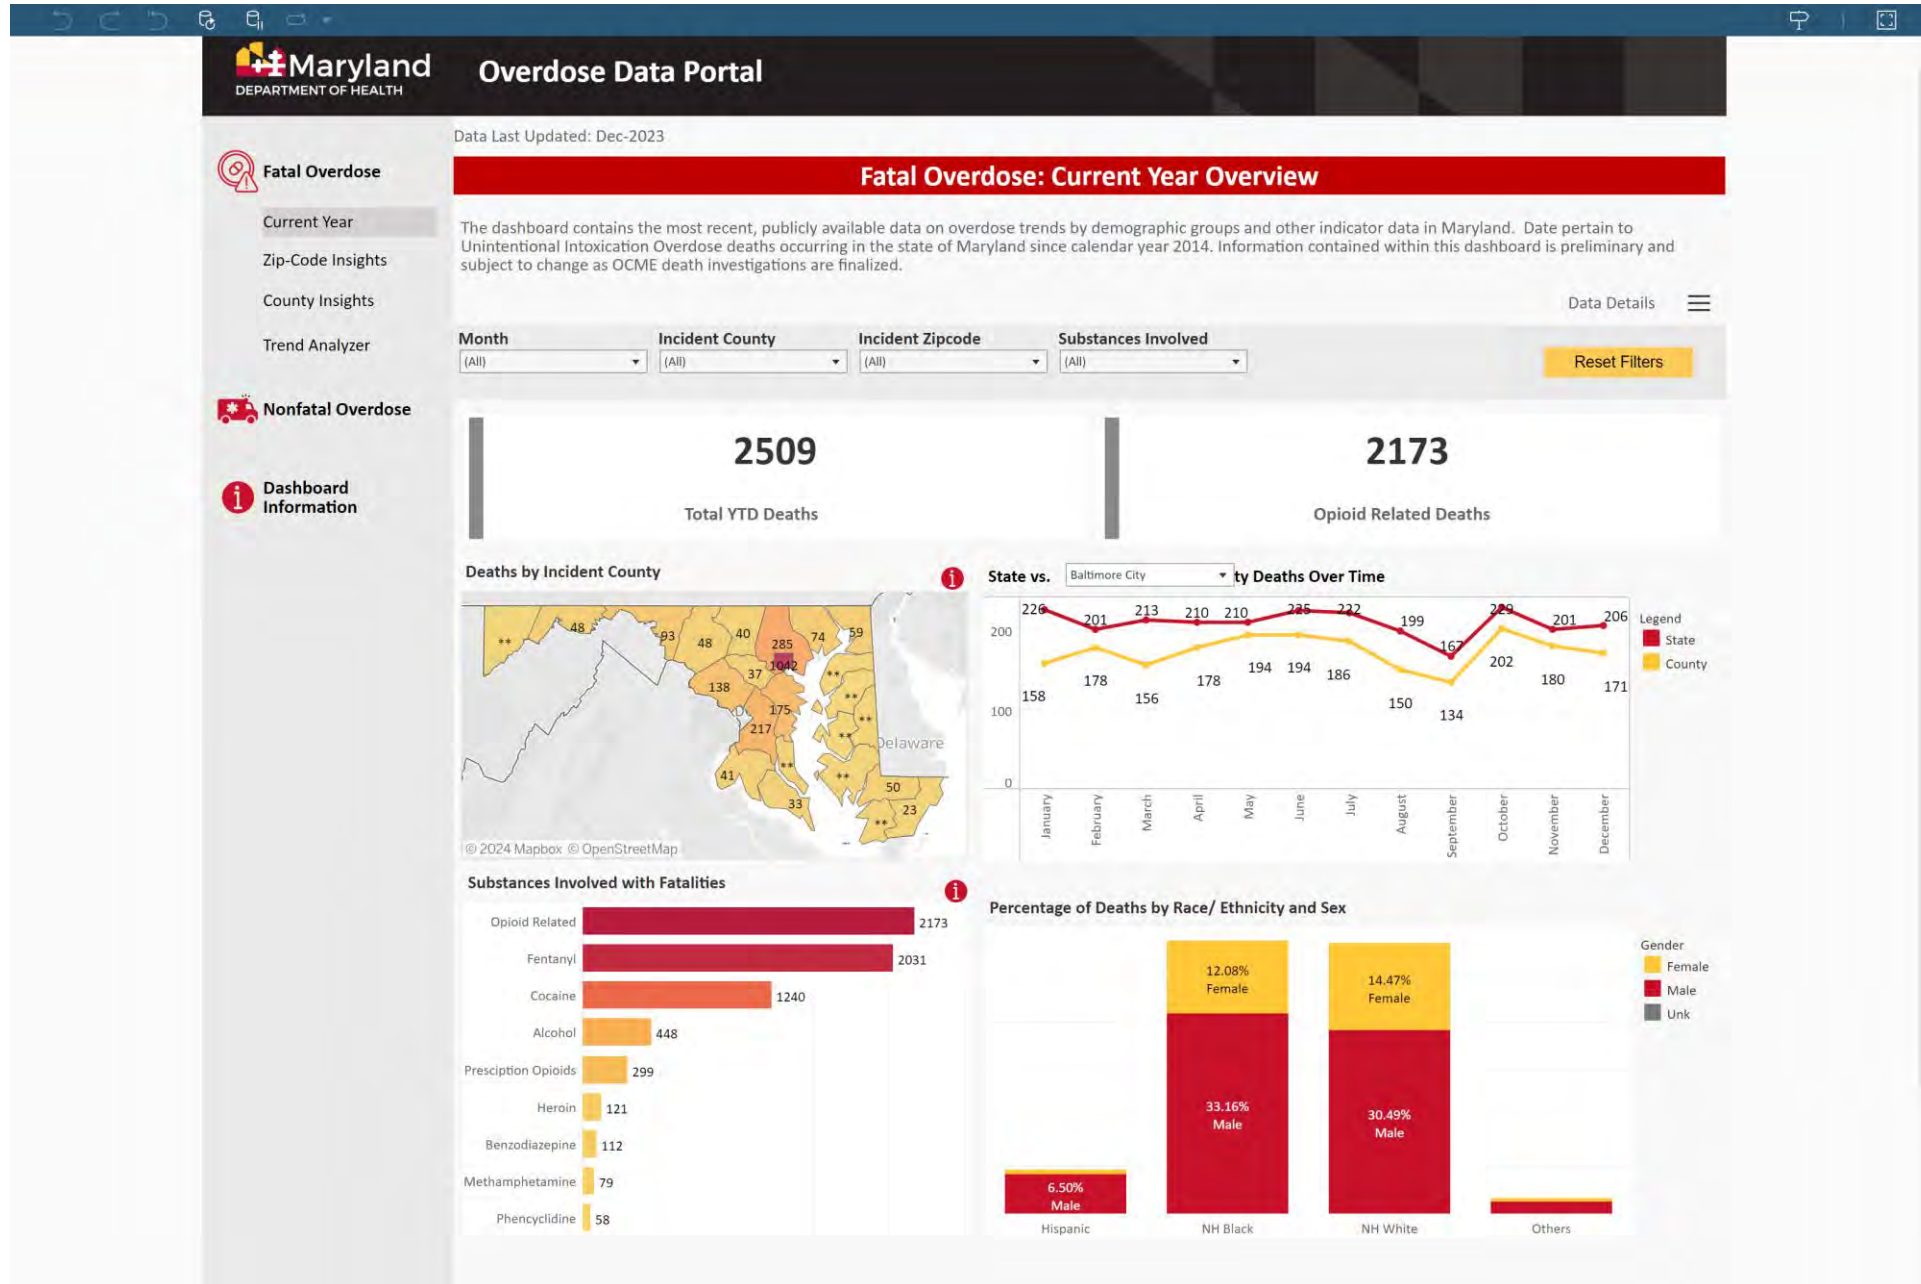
Maryland
DEPARTMENT OF HEALTH

Overdose Data Portal

Fatal Overdose

Current Year

Zip-Code Insights

County Insights

Trend Analyzer

Nonfatal Overdose

Dashboard Information

Data Last Updated: Dec-2023

Fatal Overdose: Current Year Overview

The dashboard contains the most recent, publicly available data on overdose trends by demographic groups and other indicator data in Maryland. Date pertain to Unintentional Intoxication Overdose deaths occurring in the state of Maryland since calendar year 2014. Information contained within this dashboard is preliminary and subject to change as OCME death investigations are finalized.

Data Details

Month (All) | Incident County (All) | Incident Zipcode (All) | Substances Involved (All)

Reset Filters

2509
Total YTD Deaths

2173
Opioid Related Deaths

Deaths by Incident County

** 48 93 48 40 285 74 59 1042 37 ** 138 ** 175 ** 217 ** Delaware 41 ** ** 33 50 23 **

© 2024 Mapbox © OpenStreetMap

State vs. Baltimore City ty Deaths Over Time

200
100
0

226 201 213 210 210 235 232 199 167 229 201 206
158 178 156 178 194 194 186 150 134 202 180 171

January February March April May June July August September October November December

Legend
State
County

Substances Involved with Fatalities

| Substance | Count |
|---|---|
| Opioid Related | 2173 |
| Fentanyl | 2031 |
| Cocaine | 1240 |
| Alcohol | 448 |
| Presciption Opioids | 299 |
| Heroin | 121 |
| Benzodiazepine | 112 |
| Methamphetamine | 79 |
| Phencyclidine | 58 |

Percentage of Deaths by Race/ Ethnicity and Sex

6.50% Male
Hispanic

12.08% Female
33.16% Male
NH Black

14.47% Female
30.49% Male
NH White

Others

Gender
Female
Male
Unk